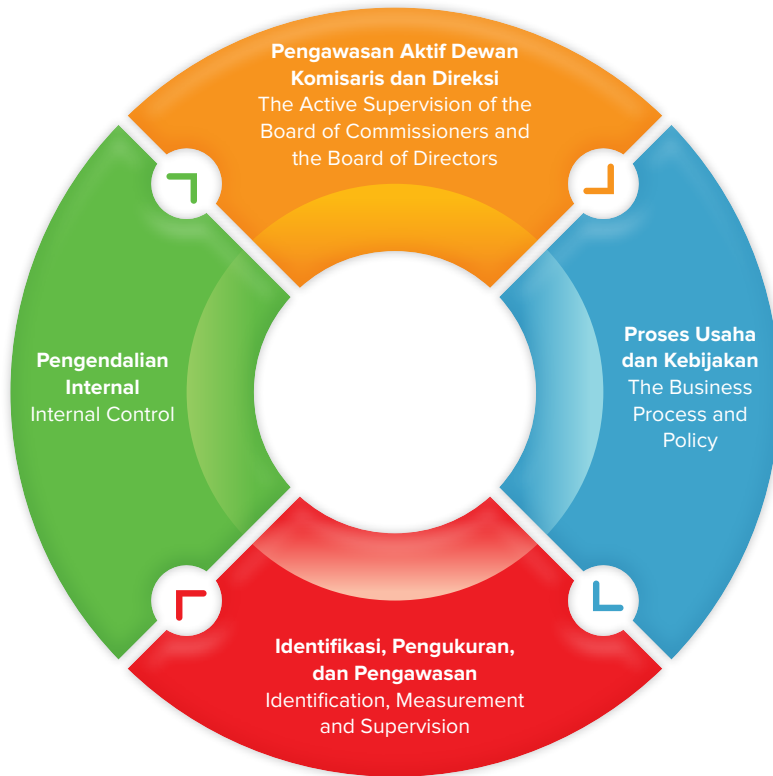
Pengawasan Aktif Dewan Komisaris dan Direksi
The Active Supervision of the Board of Commissioners and the Board of Directors

Proses Usaha dan Kebijakan
The Business Process and Policy

Identifikasi, Pengukuran, dan Pengawasan
Identification, Measurement and Supervision

Pengendalian Internal
Internal Control